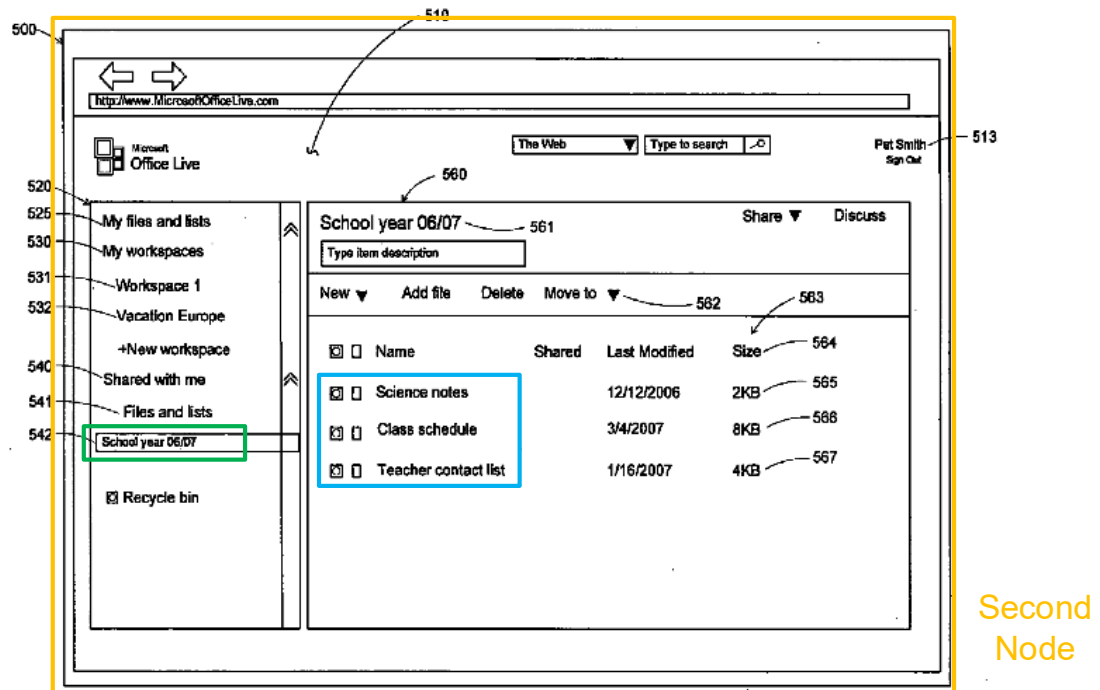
500

510

http://www.MicrosoftOfficeLive.com

Microsoft Office Live

The Web ▼ Type to search

Pat Smith Sign Out

513

560

520

525 My files and lists

530 My workspaces

531 Workspace 1

532 Vacation Europe

+New workspace

540 Shared with me

541 Files and lists

542 School year 06/07

Recycle bin

School year 06/07 561

Share ▼ Discuss

Type item description

New ▼ Add file Delete Move to ▼ 562

563

| | Name | Shared | Last Modified | Size |
|---|---|---|---|---|
| | Science notes | | 12/12/2006 | 2KB |
| | Class schedule | | 3/4/2007 | 8KB |
| | Teacher contact list | | 1/16/2007 | 4KB |

564

565

566

567

Second Node